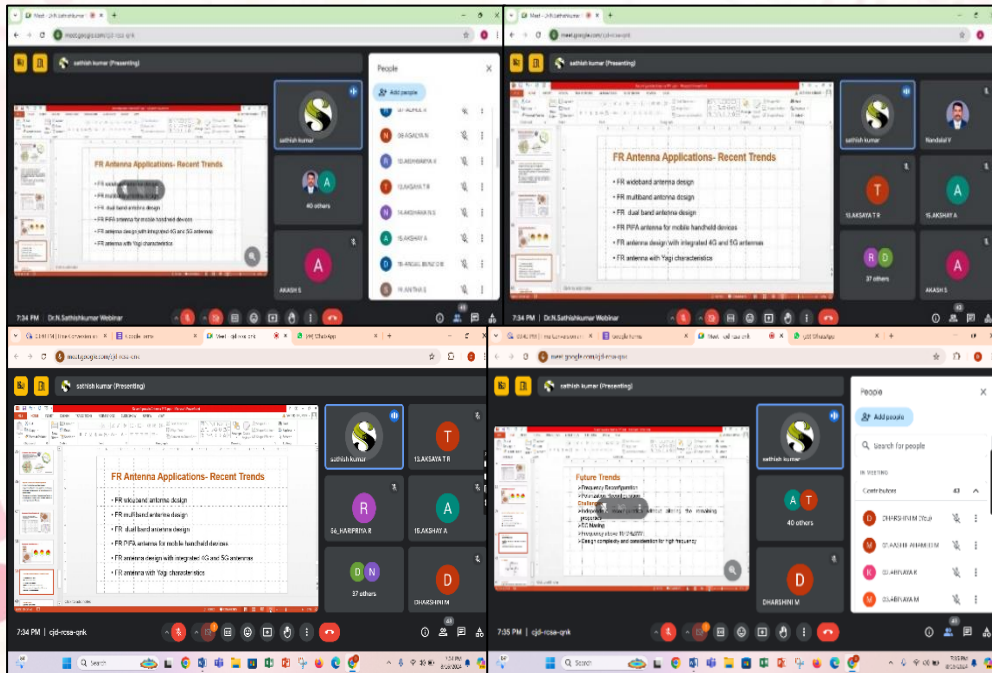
Meet - 2rN.Sathishkumar
meet.google.com/cjd-rcse-qnk
sathish kumar (Presenting)
People
Add people

FR Antenna Applications- Recent Trends
• FR wideband antenna design
• FR multiband antenna design
• FR dual band antenna design
• FR PIFA antenna for mobile handheld devices
• FR antenna design with integrated 4G and 5G antennas
• FR antenna with Yagi characteristics

sathish kumar
40 others
AKASH S
7:34 PM | Dr.N.Sathishkumar Webinar

Randalal V
13.AKSAYA T R
15.AKSHAY A
37 others
AKASH S
7:34 PM | Dr.N.Sathishkumar Webinar

sathish kumar
13.AKSAYA T R
56_HARPRIYA R
15.AKSHAY A
37 others
DHARSHINI M
7:34 PM | cjd-rcse-qnk

Future Trends
Frequency Reconfiguration
Challenges
Frequency shift
Design complexity and consideration for high frequency

sathish kumar
40 others
DHARSHINI M
People
Add people
Search for people
IN MEETING
Contributors 43
DHARSHINI M
7:35 PM | cjd-rcse-qnk

Search
Search